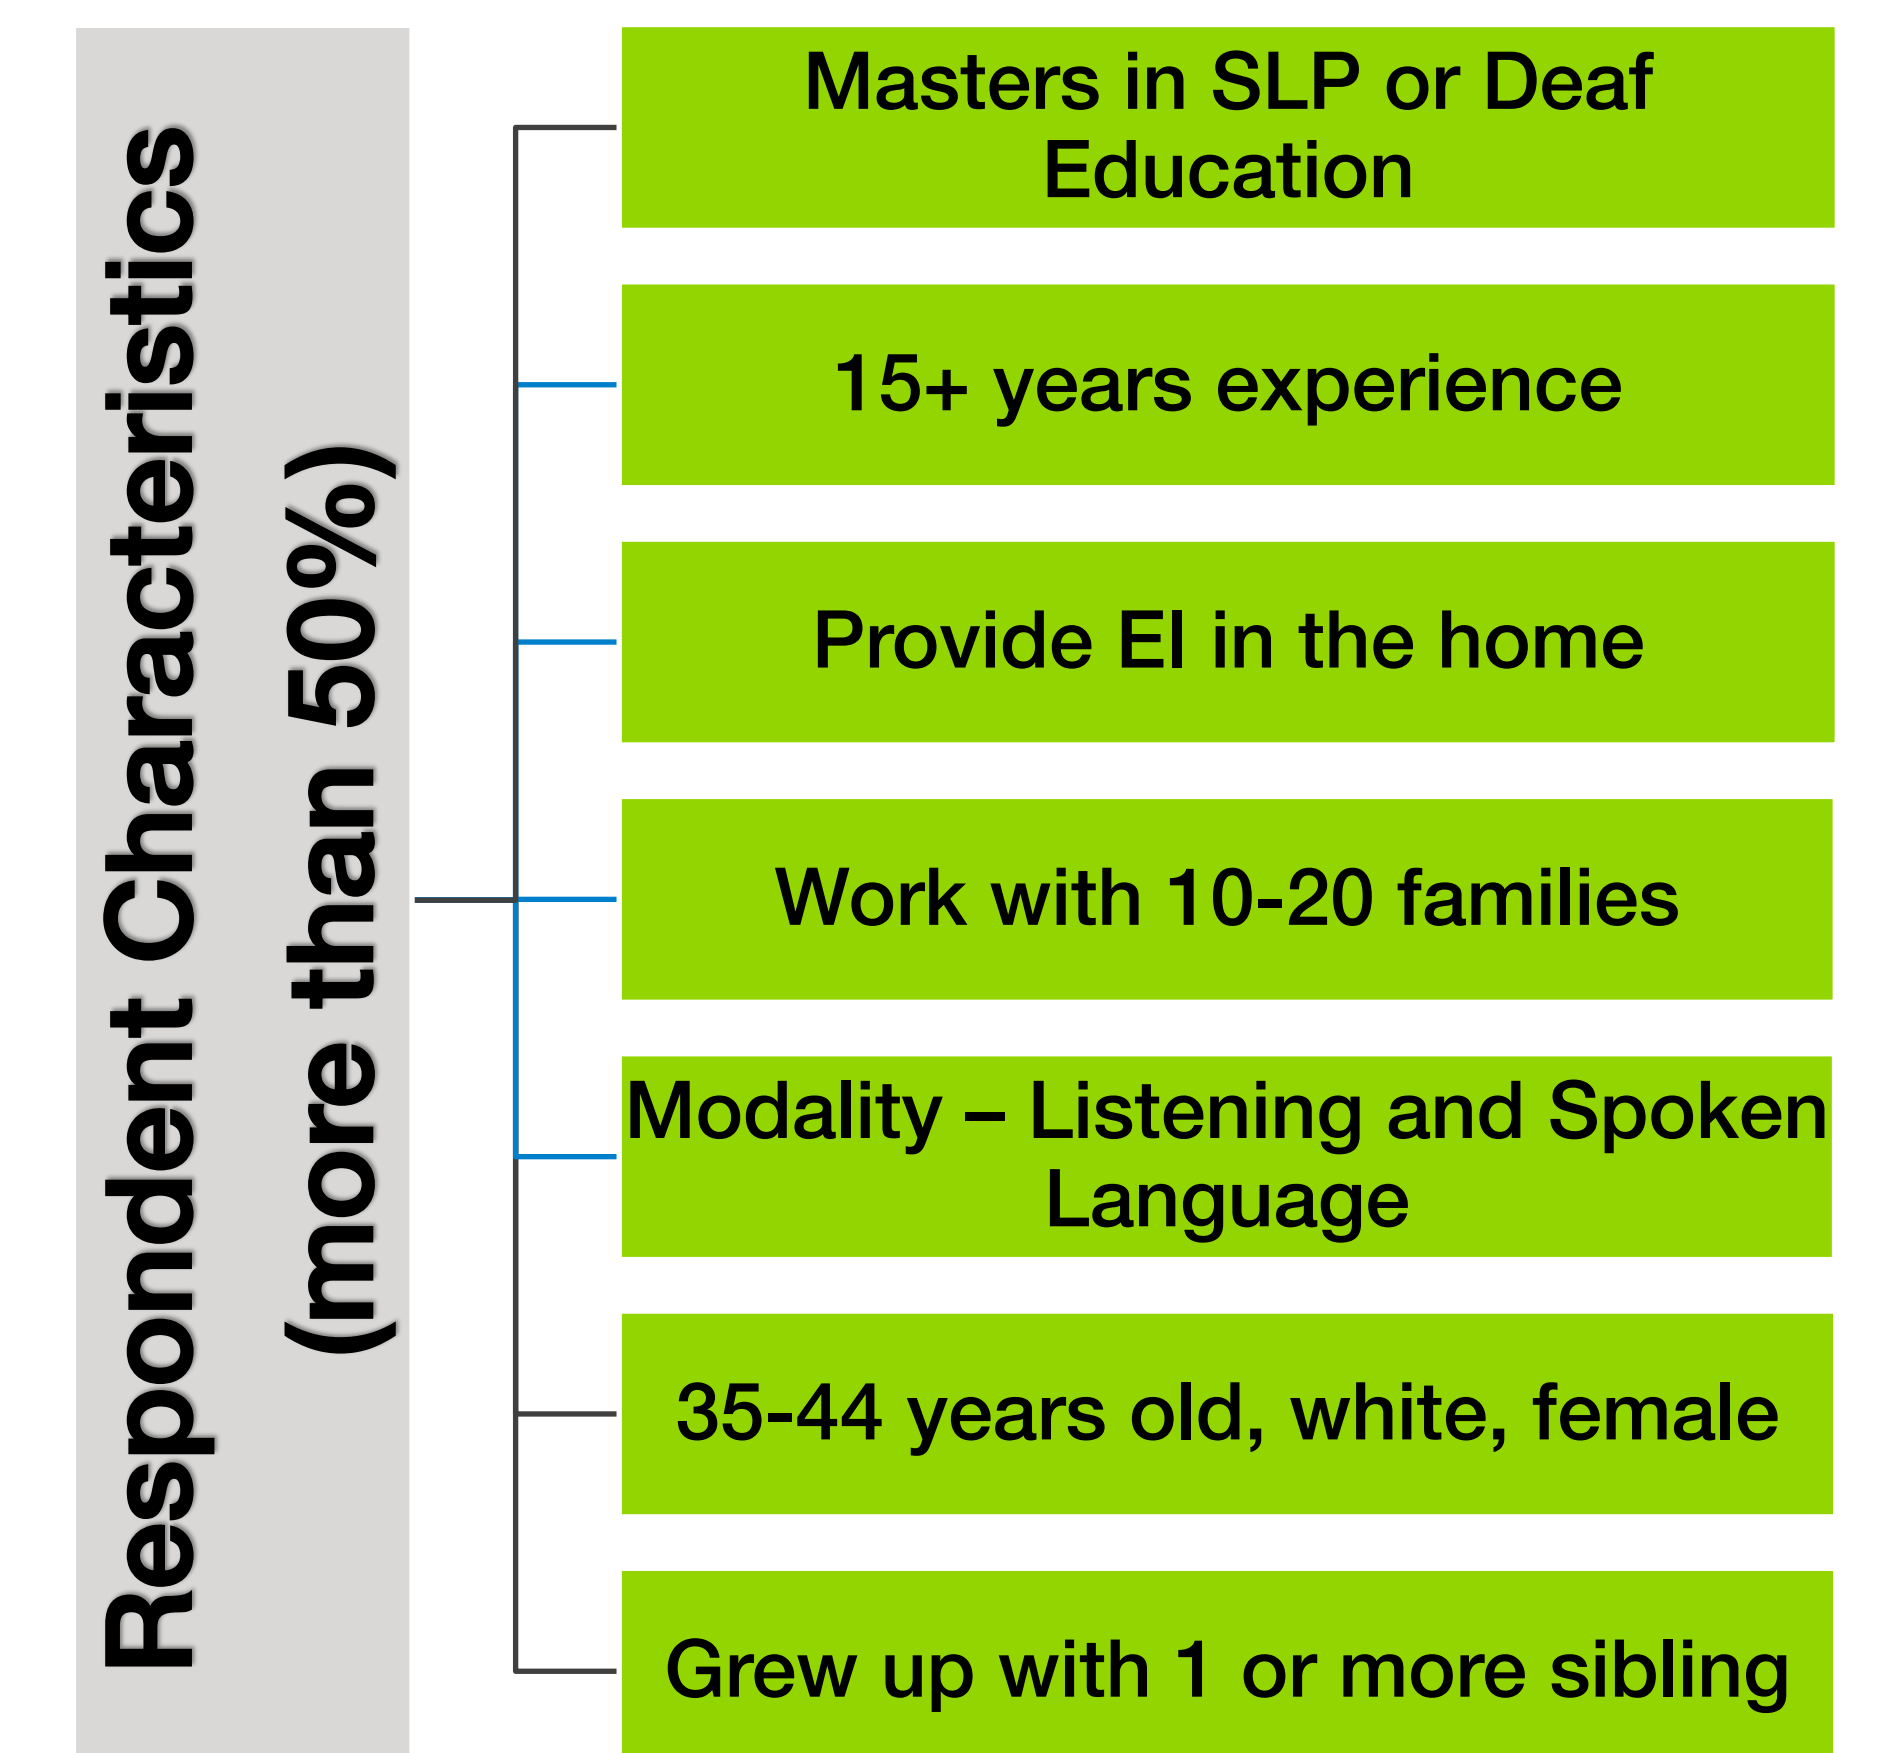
Respondent Characteristics (more than 50%)

Masters in SLP or Deaf Education

15+ years experience

Provide EI in the home

Work with 10-20 families

Modality – Listening and Spoken Language

35-44 years old, white, female

Grew up with 1 or more sibling